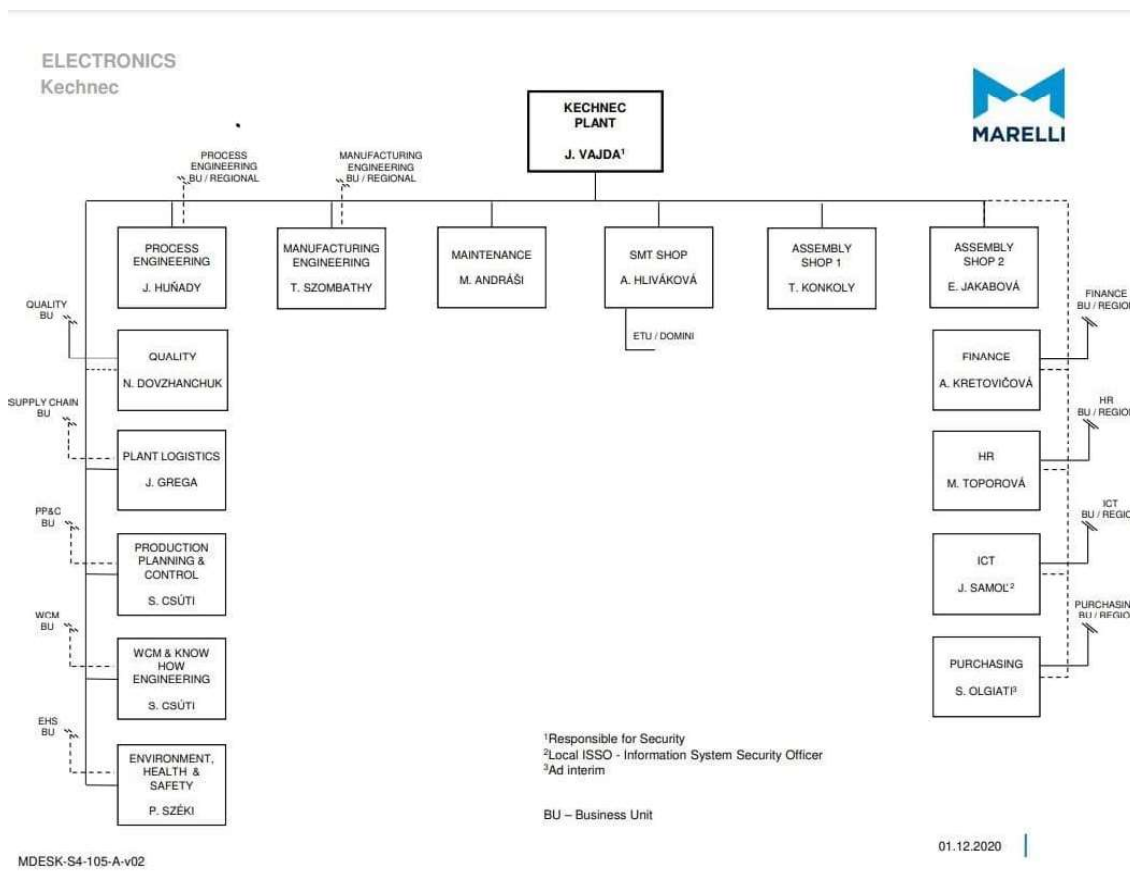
ELECTRONICS
Kechnec

KECHNEC PLANT
J. VAJDA$^1$

MARELLI

PROCESS ENGINEERING BU / REGIONAL

MANUFACTURING ENGINEERING BU / REGIONAL

PROCESS ENGINEERING
J. HUŇADY

MANUFACTURING ENGINEERING
T. SZOMBATHY

MAINTENANCE
M. ANDRÁŠI

SMT SHOP
A. HLIVÁKOVÁ

ETU / DOMINI

ASSEMBLY SHOP 1
T. KONKOLY

ASSEMBLY SHOP 2
E. JAKABOVÁ

QUALITY BU

QUALITY
N. DOVZHANCHUK

SUPPLY CHAIN BU

PLANT LOGISTICS
J. GREGA

PP&C BU

PRODUCTION PLANNING & CONTROL
S. CSÚTI

WCM BU

WCM & KNOW HOW ENGINEERING
S. CSÚTI

EHS BU

ENVIRONMENT, HEALTH & SAFETY
P. SZÉKI

FINANCE BU / REGIO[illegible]

FINANCE
A. KRETOVIČOVÁ

HR BU / REGIO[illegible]

HR
M. TOPOROVÁ

ICT BU / REGIO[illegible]

ICT
J. SAMOĽ$^2$

PURCHASIN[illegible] BU / REGIO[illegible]

PURCHASING
S. OLGIATI$^3$

$^1$Responsible for Security
$^2$Local ISSO - Information System Security Officer
$^3$Ad interim

BU – Business Unit

01.12.2020

MDESK-S4-105-A-v02